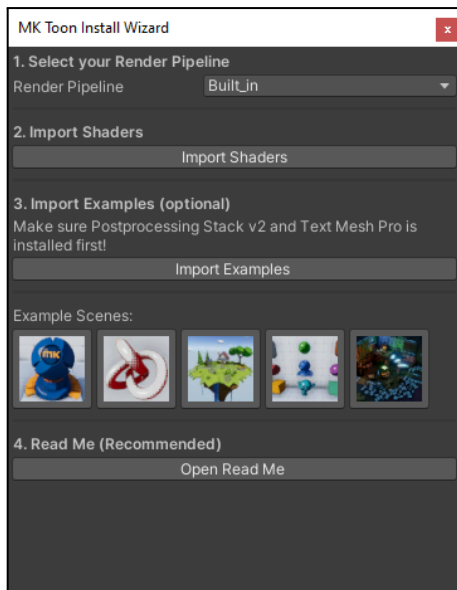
MK Toon Install Wizard

x

1. Select your Render Pipeline

Render Pipeline

Built_in

2. Import Shaders

Import Shaders

3. Import Examples (optional)

Make sure Postprocessing Stack v2 and Text Mesh Pro is installed first!

Import Examples

Example Scenes:

MK

4. Read Me (Recommended)

Open Read Me